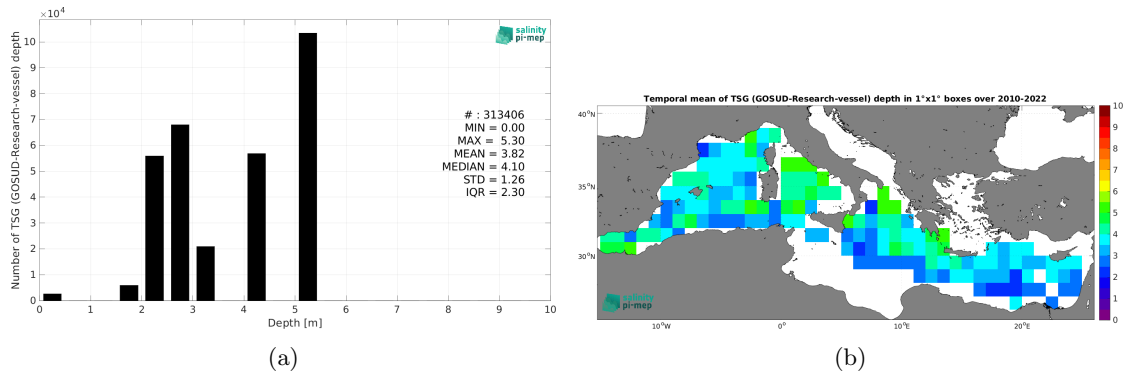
$\times10^4$

10
9
8
7
6
5
4
3
2
1
0

Number of TSG (GOSUD-Research-vessel) depth

salinity pi-mep

# : 313406
MIN = 0.00
MAX = 5.30
MEAN = 3.82
MEDIAN = 4.10
STD = 1.26
IQR = 2.30

0 1 2 3 4 5 6 7 8 9 10
Depth [m]

(a)

Temporal mean of TSG (GOSUD-Research-vessel) depth in 1°x1° boxes over 2010-2022

40°N
35°N
30°N

10°W 0° 10°E 20°E

salinity pi-mep

10
9
8
7
6
5
4
3
2
1
0

(b)